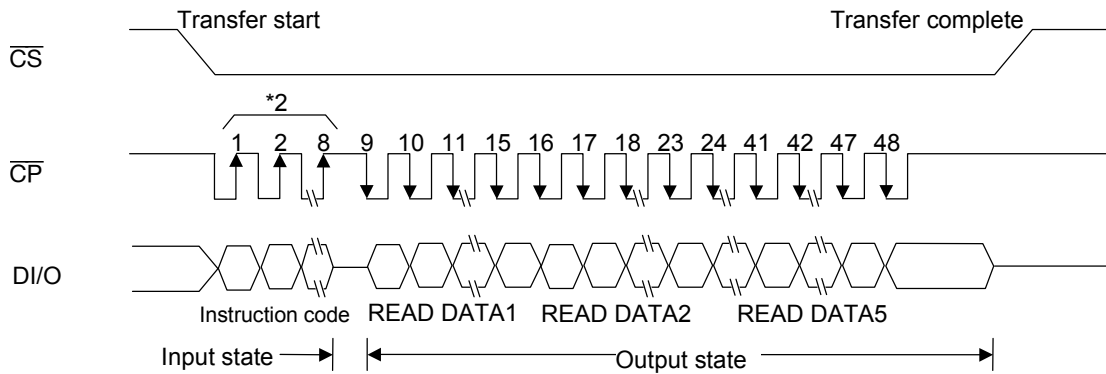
Transfer start

Transfer complete

$\overline{CS}$

*2

1 2 8 9 10 11 15 16 17 18 23 24 41 42 47 48

$\overline{CP}$

DI/O

Instruction code READ DATA1 READ DATA2 READ DATA5

Input state

Output state